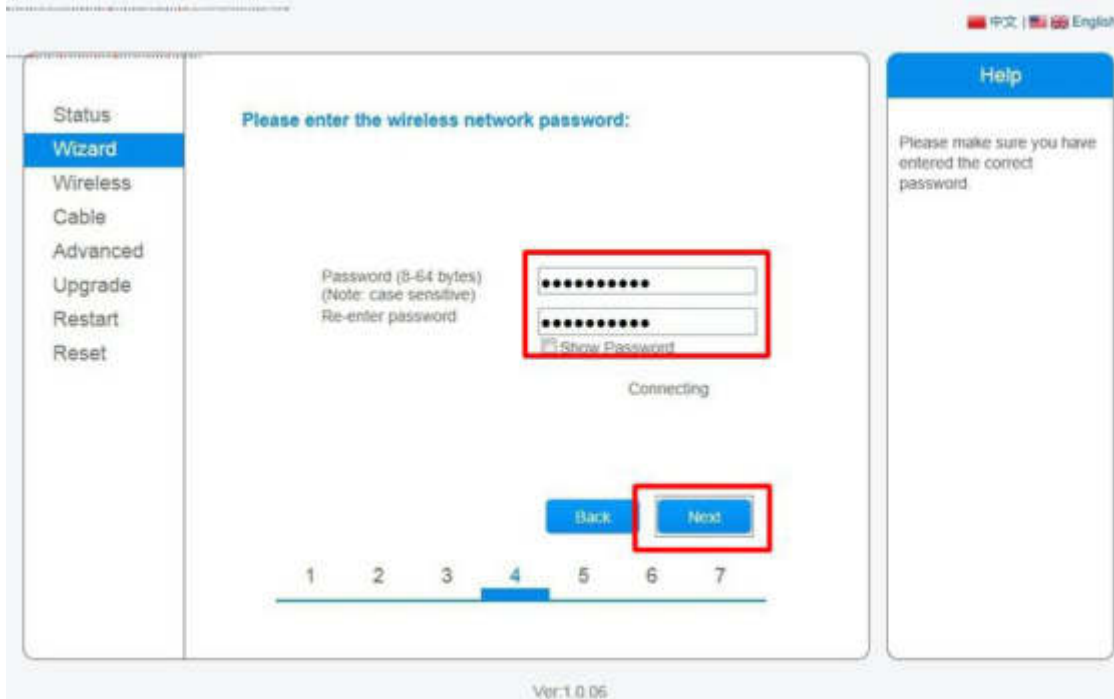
中文 | English

Status
Wizard
Wireless
Cable
Advanced
Upgrade
Restart
Reset

Please enter the wireless network password:

Password (8-64 bytes)
(Note: case sensitive)
Re-enter password

●●●●●●●●●●●
●●●●●●●●●●●
Show Password

Connecting

Back
Next

1 2 3 4 5 6 7

Help

Please make sure you have entered the correct password.

Ver:1.0.06